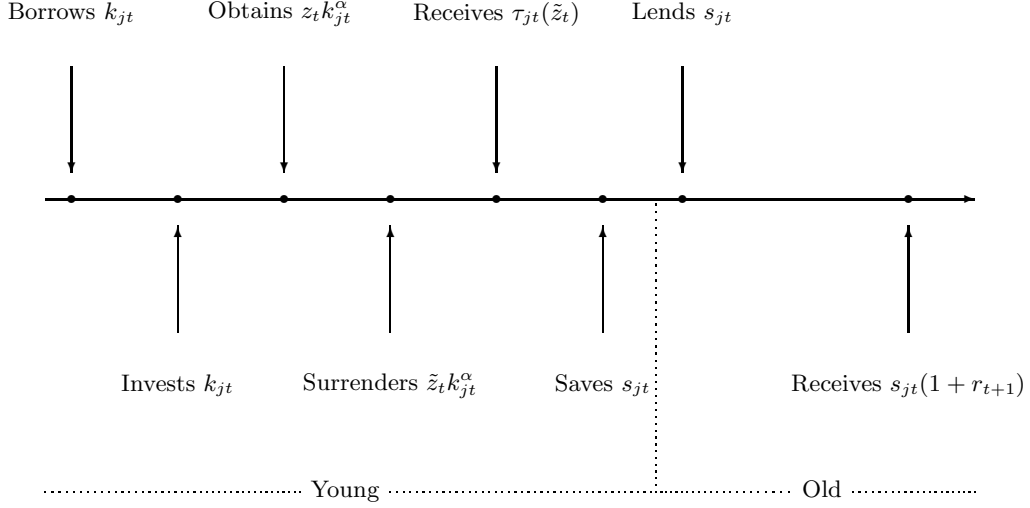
Borrows $k_{jt}$ Obtains $z_t k_{jt}^{\alpha}$ Receives $\tau_{jt}(\tilde{z}_t)$ Lends $s_{jt}$

Invests $k_{jt}$ Surrenders $\tilde{z}_t k_{jt}^{\alpha}$ Saves $s_{jt}$ Receives $s_{jt}(1 + r_{t+1})$

Young Old